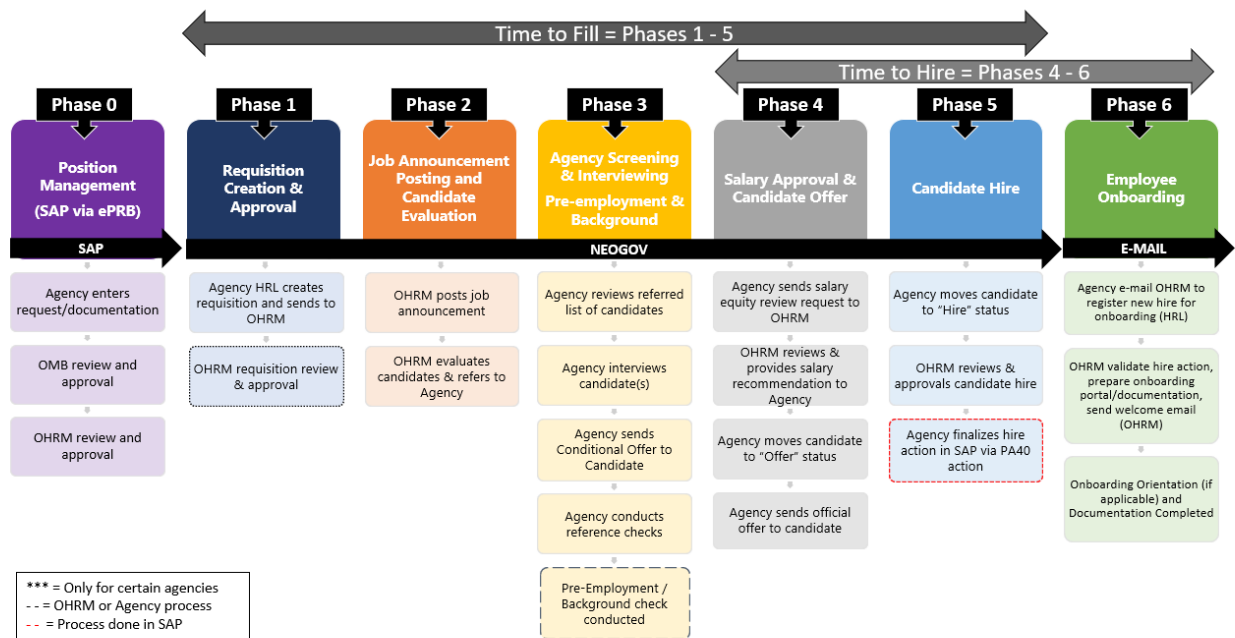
Time to Fill = Phases 1 - 5

Time to Hire = Phases 4 - 6

Phase 0

Position Management (SAP via ePRB)

SAP

Agency enters request/documentation

OMB review and approval

OHRM review and approval

Phase 1

Requisition Creation & Approval

NEOGOV

Agency HRL creates requisition and sends to OHRM

OHRM requisition review & approval

Phase 2

Job Announcement Posting and Candidate Evaluation

OHRM posts job announcement

OHRM evaluates candidates & refers to Agency

Phase 3

Agency Screening & Interviewing
Pre-employment & Background

Agency reviews referred list of candidates

Agency interviews candidate(s)

Agency sends Conditional Offer to Candidate

Agency conducts reference checks

Pre-Employment / Background check conducted

Phase 4

Salary Approval & Candidate Offer

Agency sends salary equity review request to OHRM

OHRM reviews & provides salary recommendation to Agency

Agency moves candidate to "Offer" status

Agency sends official offer to candidate

Phase 5

Candidate Hire

Agency moves candidate to "Hire" status

OHRM reviews & approvals candidate hire

Agency finalizes hire action in SAP via PA40 action

Phase 6

Employee Onboarding

E-MAIL

Agency e-mail OHRM to register new hire for onboarding (HRL)

OHRM validate hire action, prepare onboarding portal/documentation, send welcome email (OHRM)

Onboarding Orientation (if applicable) and Documentation Completed

*** = Only for certain agencies
- - = OHRM or Agency process
- - = Process done in SAP